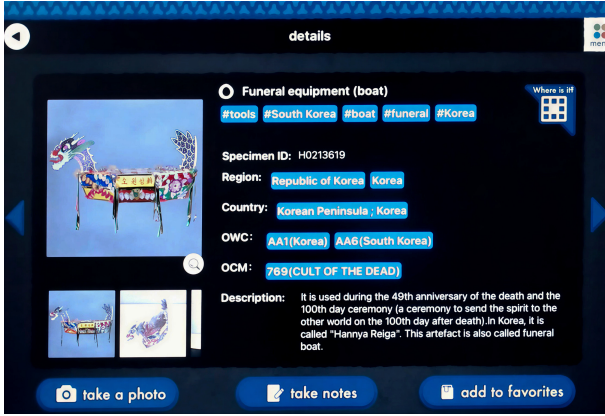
details

men

Funeral equipment (boat)

#tools #South Korea #boat #funeral #Korea

Where is it?

Specimen ID: H0213619

Region: Republic of Korea Korea

Country: Korean Peninsula ; Korea

OWC: AA1(Korea) AA6(South Korea)

OCM: 769(CULT OF THE DEAD)

Description: It is used during the 49th anniversary of the death and the 100th day ceremony (a ceremony to send the spirit to the other world on the 100th day after death).In Korea, it is called "Hannya Reiga". This artefact is also called funeral boat.

take a photo

take notes

add to favorites